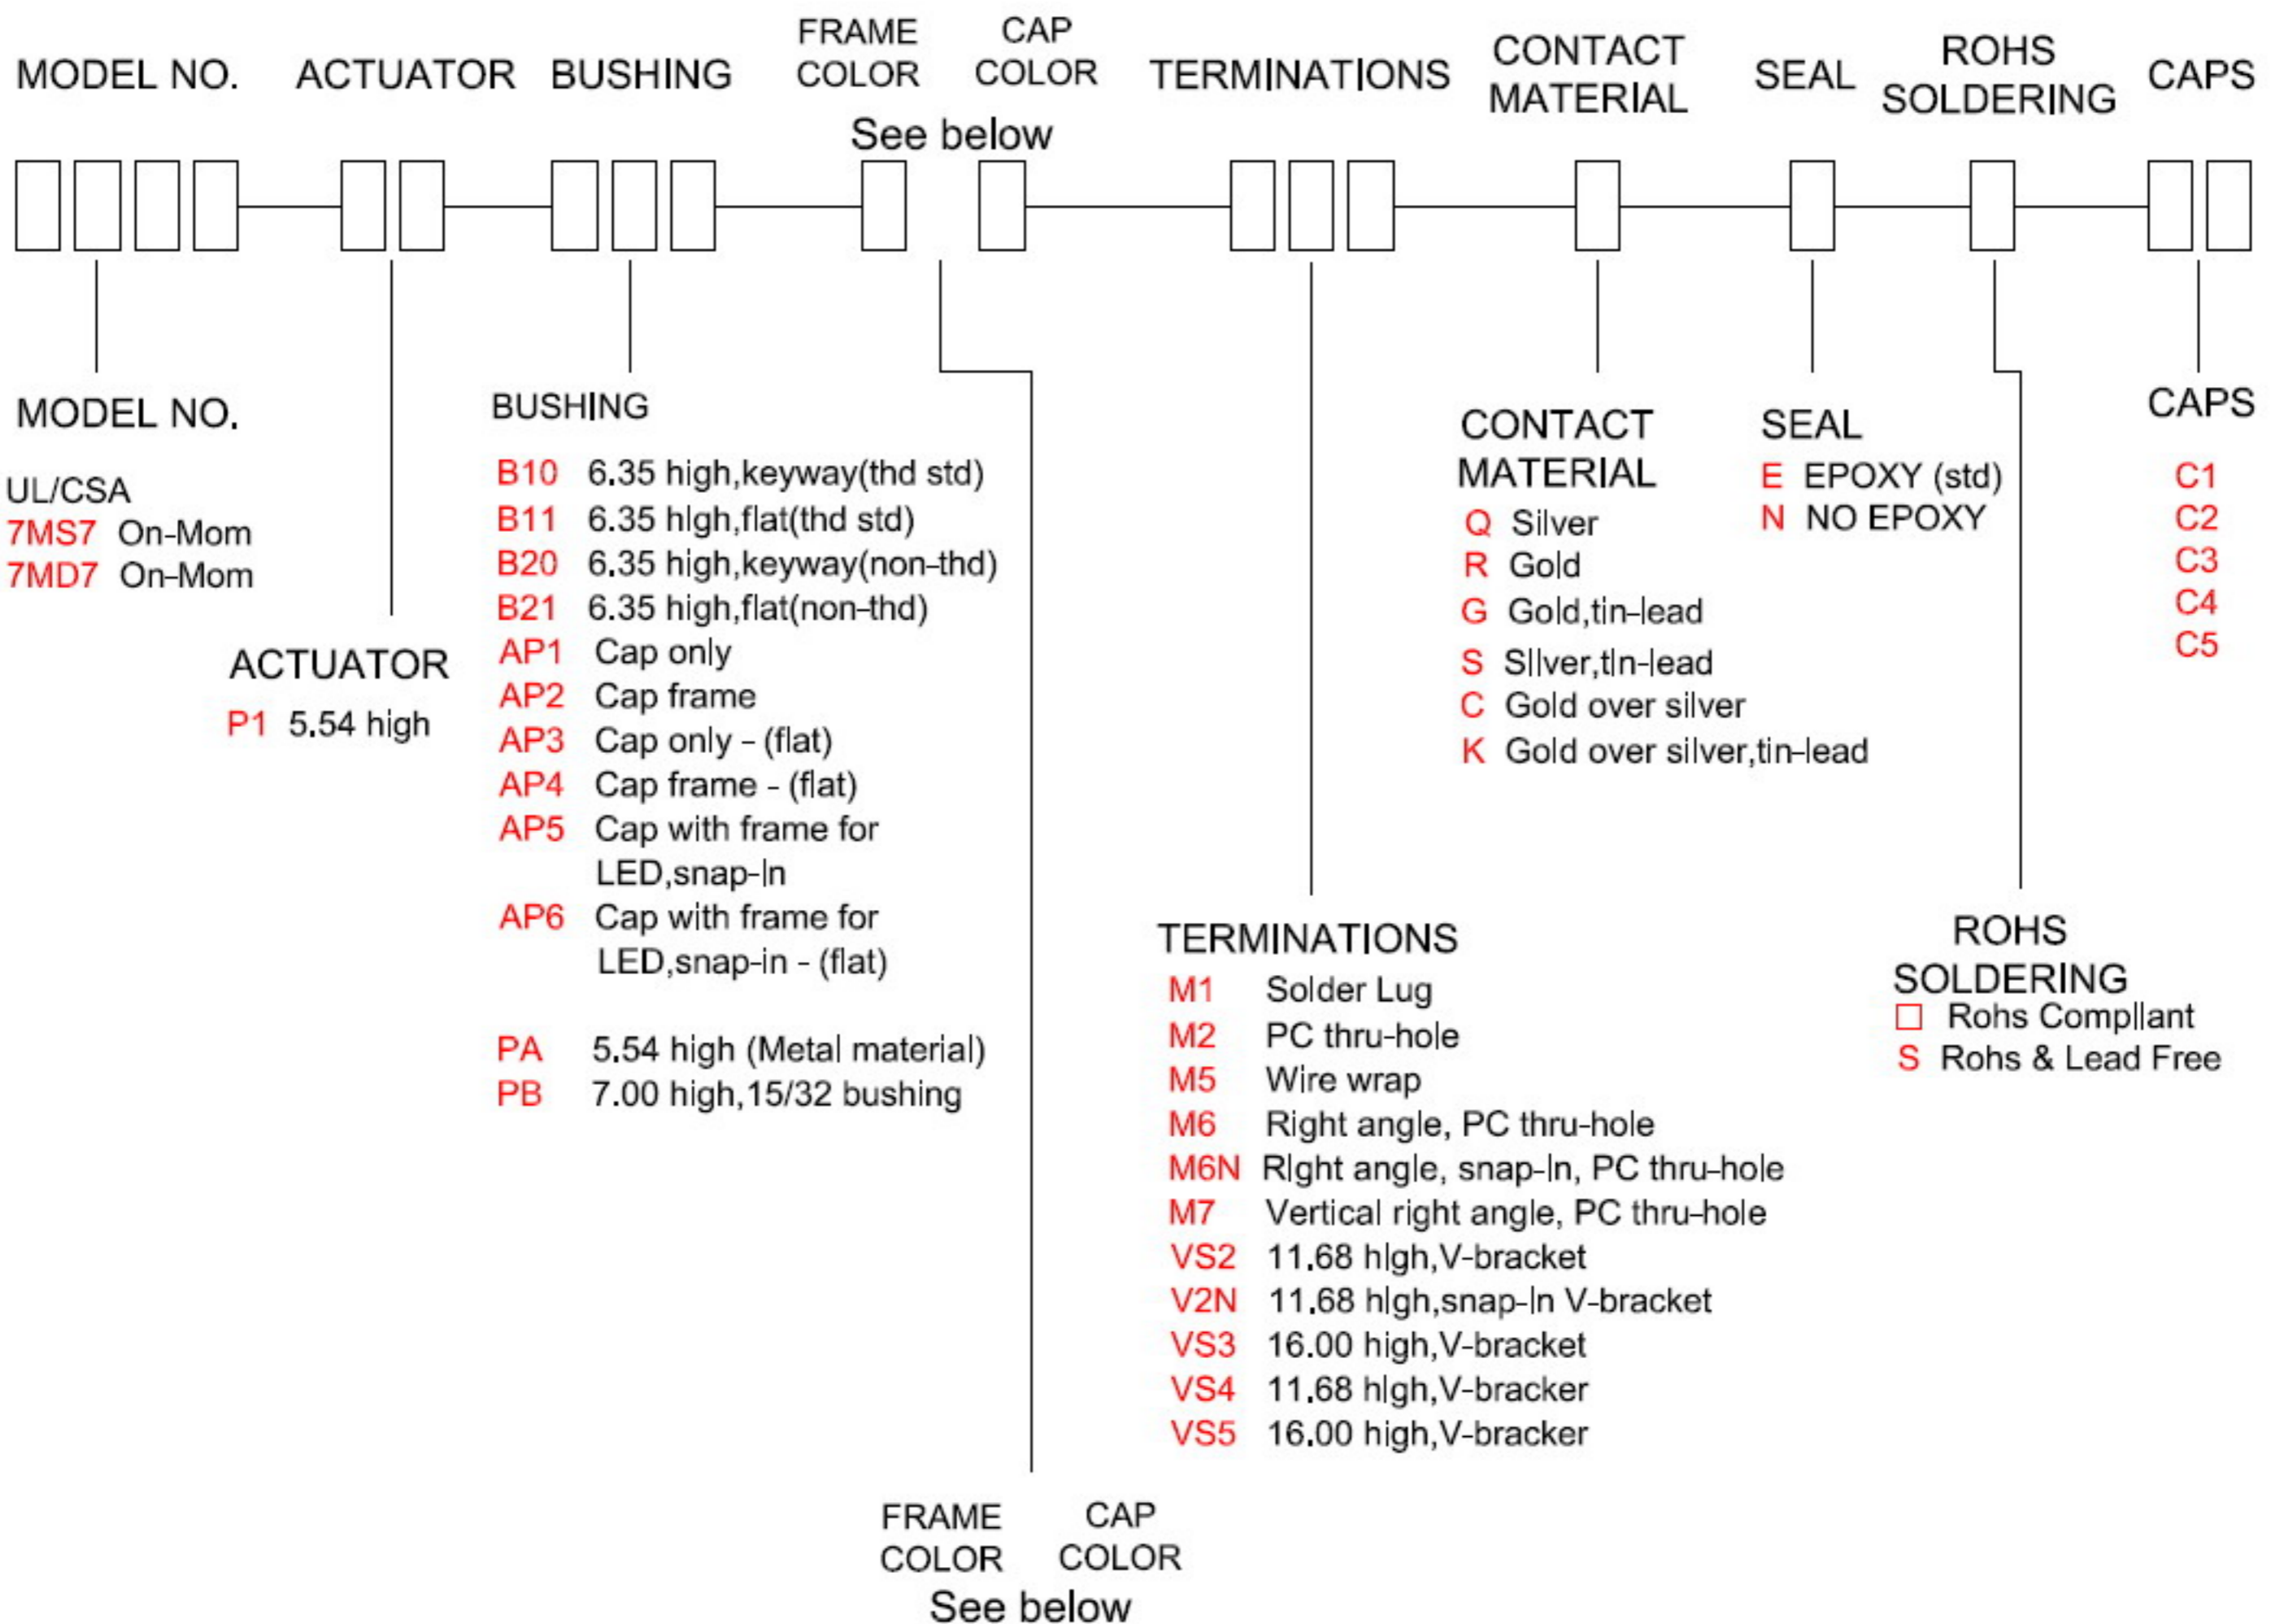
MODEL NO. ACTUATOR BUSHING FRAME COLOR CAP COLOR TERMINATIONS CONTACT MATERIAL SEAL ROHS SOLDERING CAPS

See below

MODEL NO.
UL/CSA
7MS7 On-Mom
7MD7 On-Mom

ACTUATOR
P1 5.54 high

BUSHING
B10 6.35 high,keyway(thd std)
B11 6.35 high,flat(thd std)
B20 6.35 high,keyway(non-thd)
B21 6.35 high,flat(non-thd)
AP1 Cap only
AP2 Cap frame
AP3 Cap only - (flat)
AP4 Cap frame - (flat)
AP5 Cap with frame for LED,snap-in
AP6 Cap with frame for LED,snap-in - (flat)

PA 5.54 high (Metal material)
PB 7.00 high,15/32 bushing

CONTACT MATERIAL
Q Silver
R Gold
G Gold,tin-lead
S Silver,tin-lead
C Gold over silver
K Gold over silver,tin-lead

SEAL
E EPOXY (std)
N NO EPOXY

CAPS
C1
C2
C3
C4
C5

TERMINATIONS
M1 Solder Lug
M2 PC thru-hole
M5 Wire wrap
M6 Right angle, PC thru-hole
M6N Right angle, snap-in, PC thru-hole
M7 Vertical right angle, PC thru-hole
VS2 11.68 high,V-bracket
V2N 11.68 high,snap-in V-bracket
VS3 16.00 high,V-bracket
VS4 11.68 high,V-bracker
VS5 16.00 high,V-bracker

ROHS SOLDERING
□ Rohs Compliant
S Rohs & Lead Free

FRAME COLOR CAP COLOR
See below